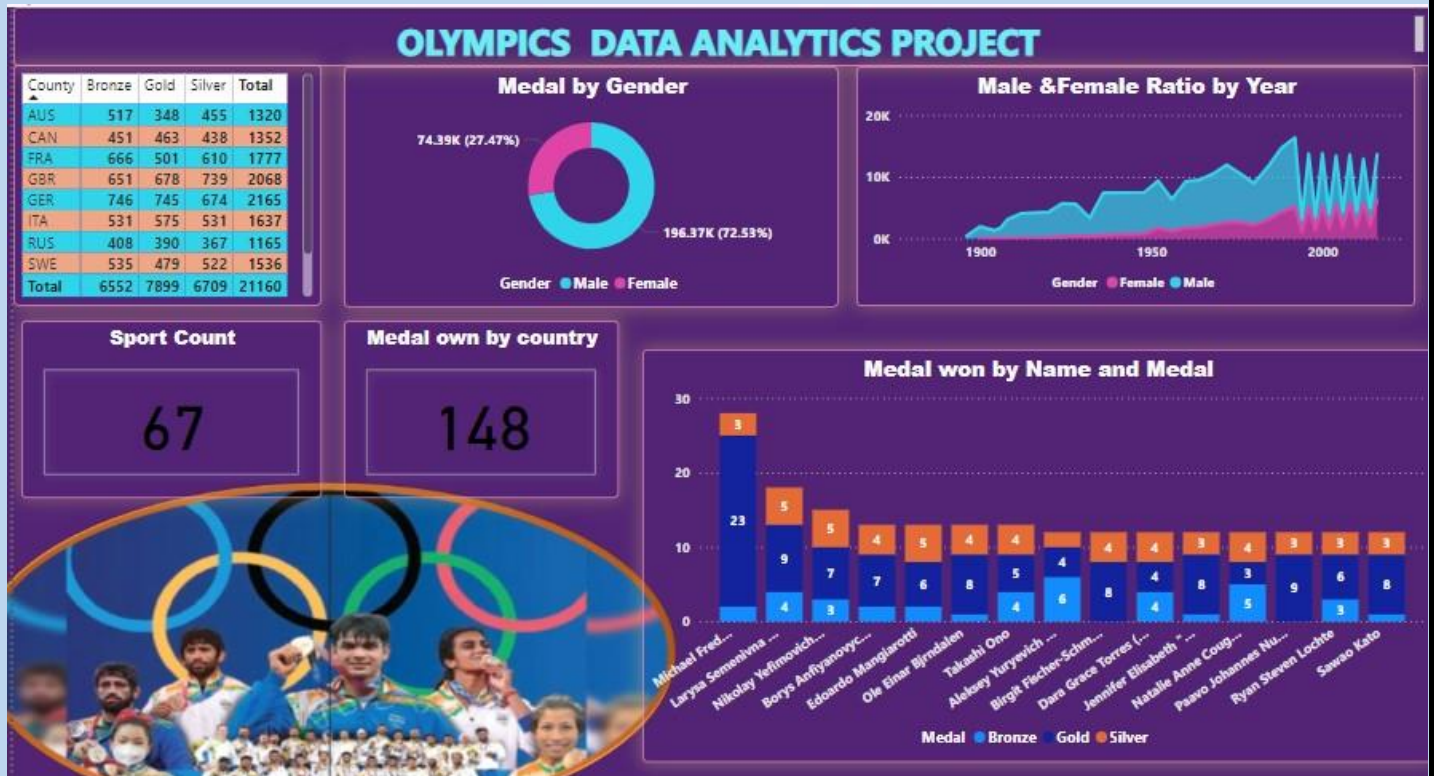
OLYMPICS DATA ANALYTICS PROJECT

| County | Bronze | Gold | Silver | Total |
|---|---|---|---|---|
| AUS | 517 | 348 | 455 | 1320 |
| CAN | 451 | 463 | 438 | 1352 |
| FRA | 666 | 501 | 610 | 1777 |
| GBR | 651 | 678 | 739 | 2068 |
| GER | 746 | 745 | 674 | 2165 |
| ITA | 531 | 575 | 531 | 1637 |
| RUS | 408 | 390 | 367 | 1165 |
| SWE | 535 | 479 | 522 | 1536 |
| Total | 6552 | 7899 | 6709 | 21160 |

Medal by Gender

74.39K (27.47%)

196.37K (72.53%)

Gender Male Female

Male &Female Ratio by Year

20K
10K
0K
1900
1950
2000

Gender Female Male

Sport Count

67

Medal own by country

148

Medal won by Name and Medal

30
20
10
0

3
23
5
9
4
5
7
3
4
7
5
6
4
8
4
5
4
4
6
4
8
4
4
4
3
8
4
3
5
3
9
3
6
3
3
8

Michael Fred...
Larysa Semenivna ...
Nikolay Yefimovich...
Borys Anfiyanovyc...
Edoardo Mangiarotti
Ole Einar Bjrndalen
Takashi Ono
Aleksey Yuryevich ...
Birgit Fischer-Schm...
Dara Grace Torres (...
Jennifer Elisabeth "...
Natalie Anne Coug...
Paavo Johannes Nu...
Ryan Steven Lochte
Sawao Kato

Medal Bronze Gold Silver